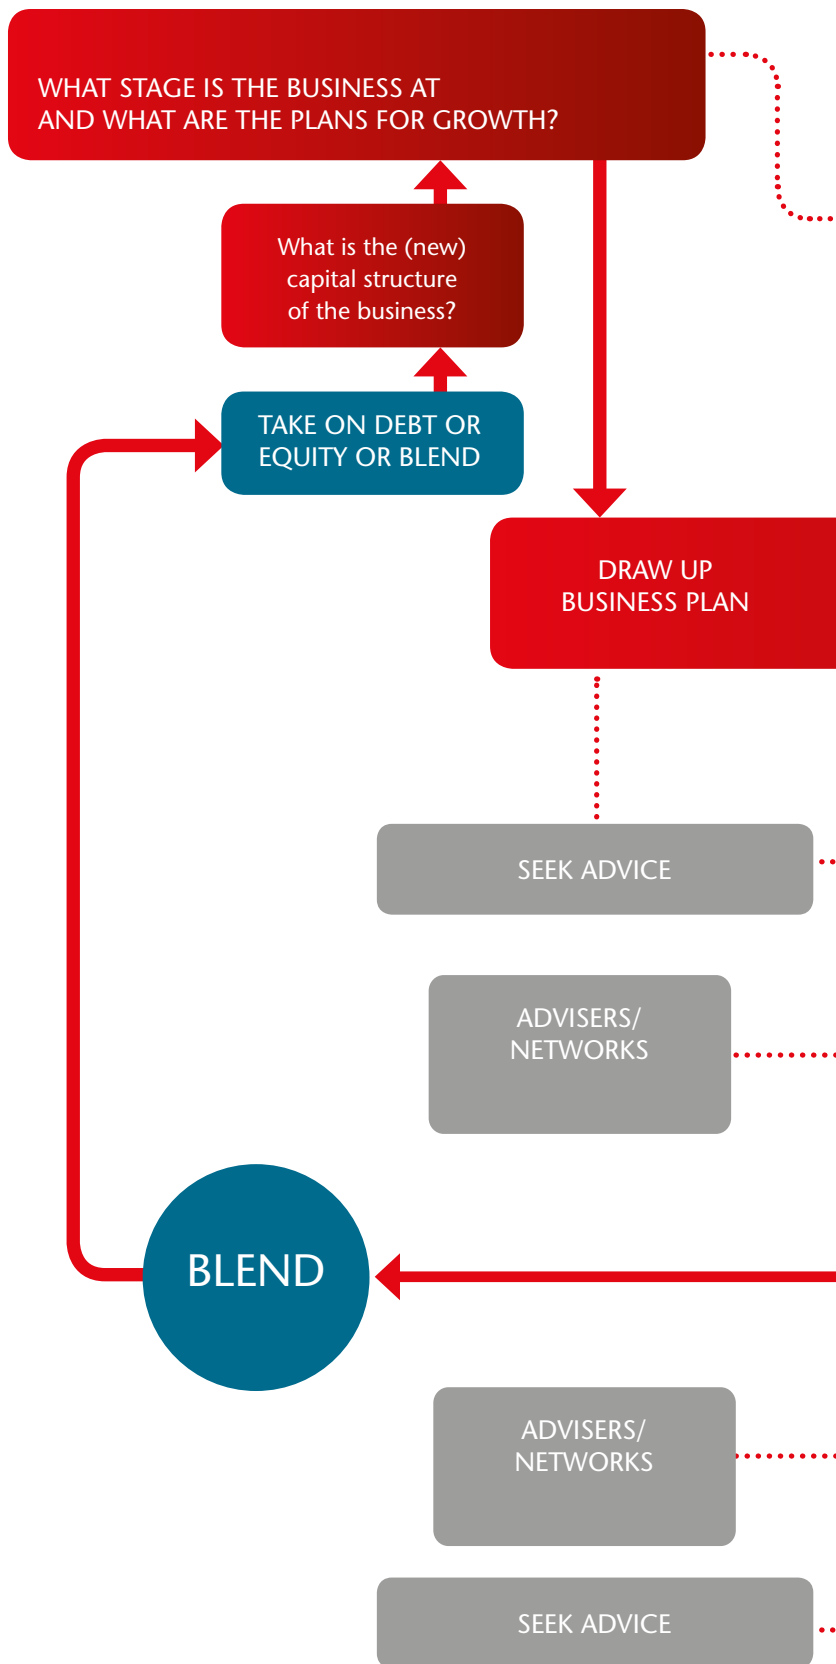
WHAT STAGE IS THE BUSINESS AT AND WHAT ARE THE PLANS FOR GROWTH?

What is the (new) capital structure of the business?

TAKE ON DEBT OR EQUITY OR BLEND

DRAW UP BUSINESS PLAN

SEEK ADVICE

ADVISERS/ NETWORKS

BLEND

ADVISERS/ NETWORKS

SEEK ADVICE